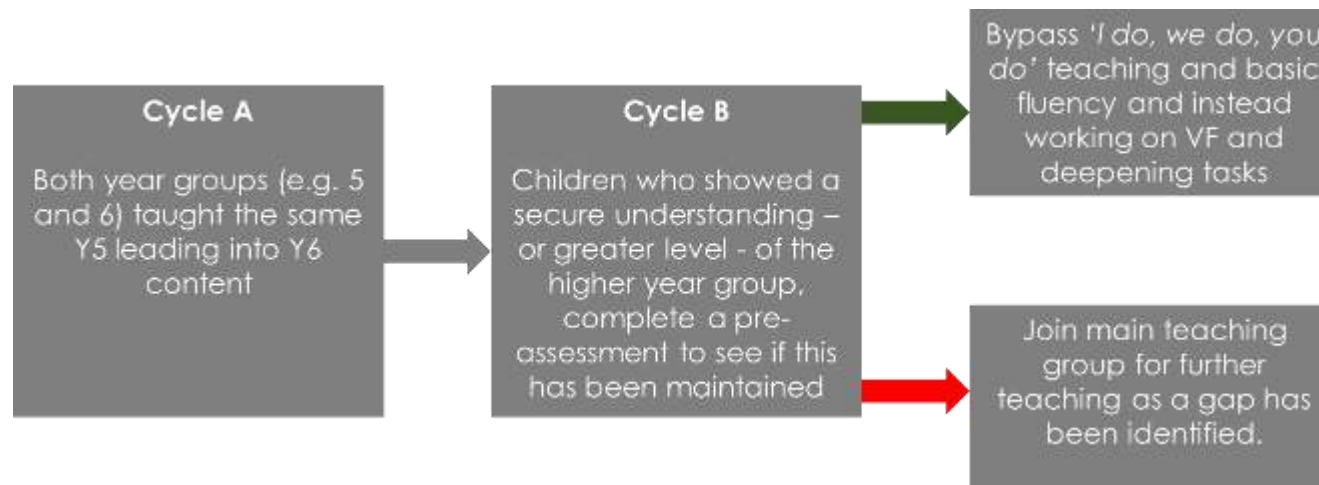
Cycle A

Both year groups (e.g. 5 and 6) taught the same Y5 leading into Y6 content

Cycle B

Children who showed a secure understanding – or greater level - of the higher year group, complete a pre-assessment to see if this has been maintained

Bypass 'I do, we do, you do' teaching and basic fluency and instead working on VF and deepening tasks

Join main teaching group for further teaching as a gap has been identified.